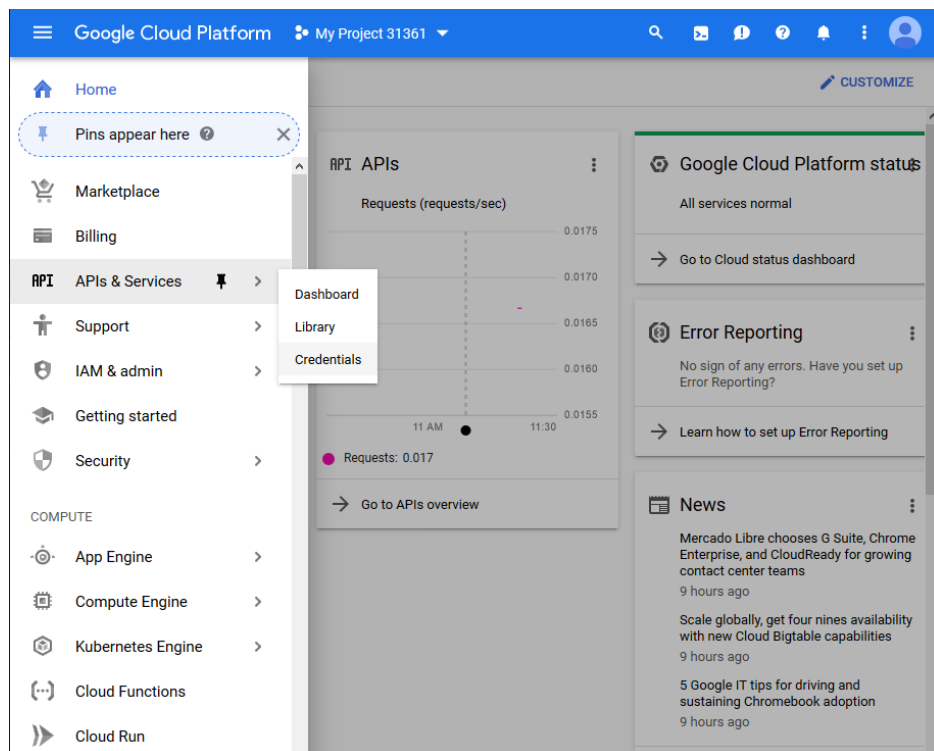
Google Cloud Platform
My Project 31361

Home
Pins appear here
Marketplace
Billing
API APIs & Services
Dashboard
Library
Credentials
Support
IAM & admin
Getting started
Security
COMPUTE
App Engine
Compute Engine
Kubernetes Engine
Cloud Functions
Cloud Run

CUSTOMIZE

API APIs
Requests (requests/sec)
0.0175
0.0170
0.0165
0.0160
0.0155
11 AM
11:30
Requests: 0.017
Go to APIs overview

Google Cloud Platform status
All services normal
Go to Cloud status dashboard

Error Reporting
No sign of any errors. Have you set up Error Reporting?
Learn how to set up Error Reporting

News
Mercado Libre chooses G Suite, Chrome Enterprise, and CloudReady for growing contact center teams
9 hours ago
Scale globally, get four nines availability with new Cloud Bigtable capabilities
9 hours ago
5 Google IT tips for driving and sustaining Chromebook adoption
9 hours ago